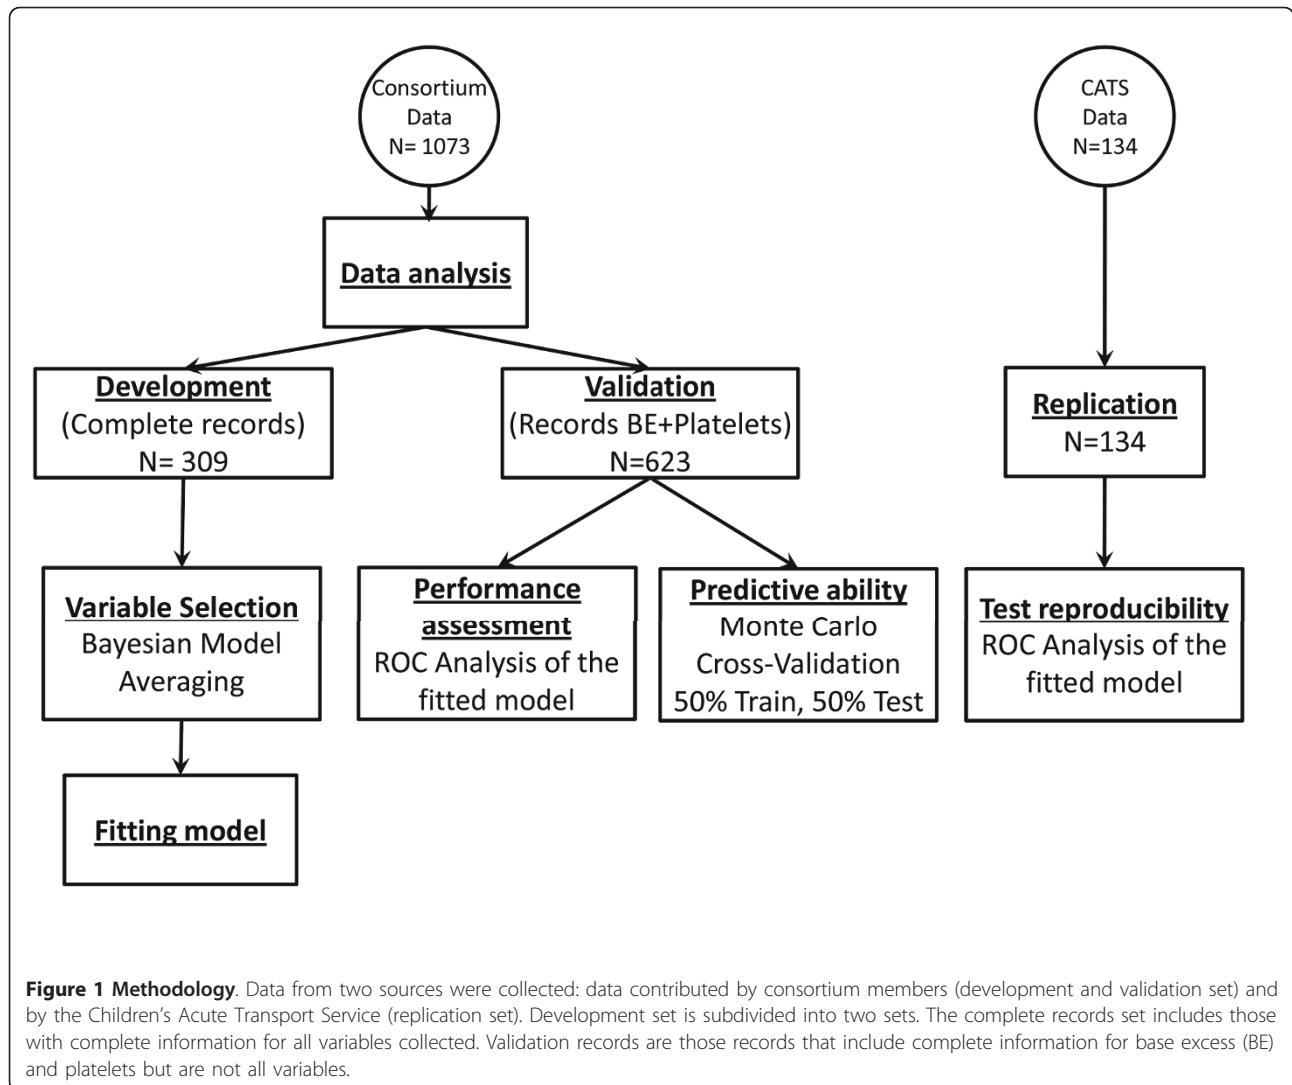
Consortium Data N= 1073

CATS Data N=134

Data analysis

Development (Complete records) N= 309

Validation (Records BE+Platelets) N=623

Replication N=134

Variable Selection Bayesian Model Averaging

Performance assessment ROC Analysis of the fitted model

Predictive ability Monte Carlo Cross-Validation 50% Train, 50% Test

Test reproducibility ROC Analysis of the fitted model

Fitting model

**Figure 1 Methodology**. Data from two sources were collected: data contributed by consortium members (development and validation set) and by the Children's Acute Transport Service (replication set). Development set is subdivided into two sets. The complete records set includes those with complete information for all variables collected. Validation records are those records that include complete information for base excess (BE) and platelets but are not all variables.